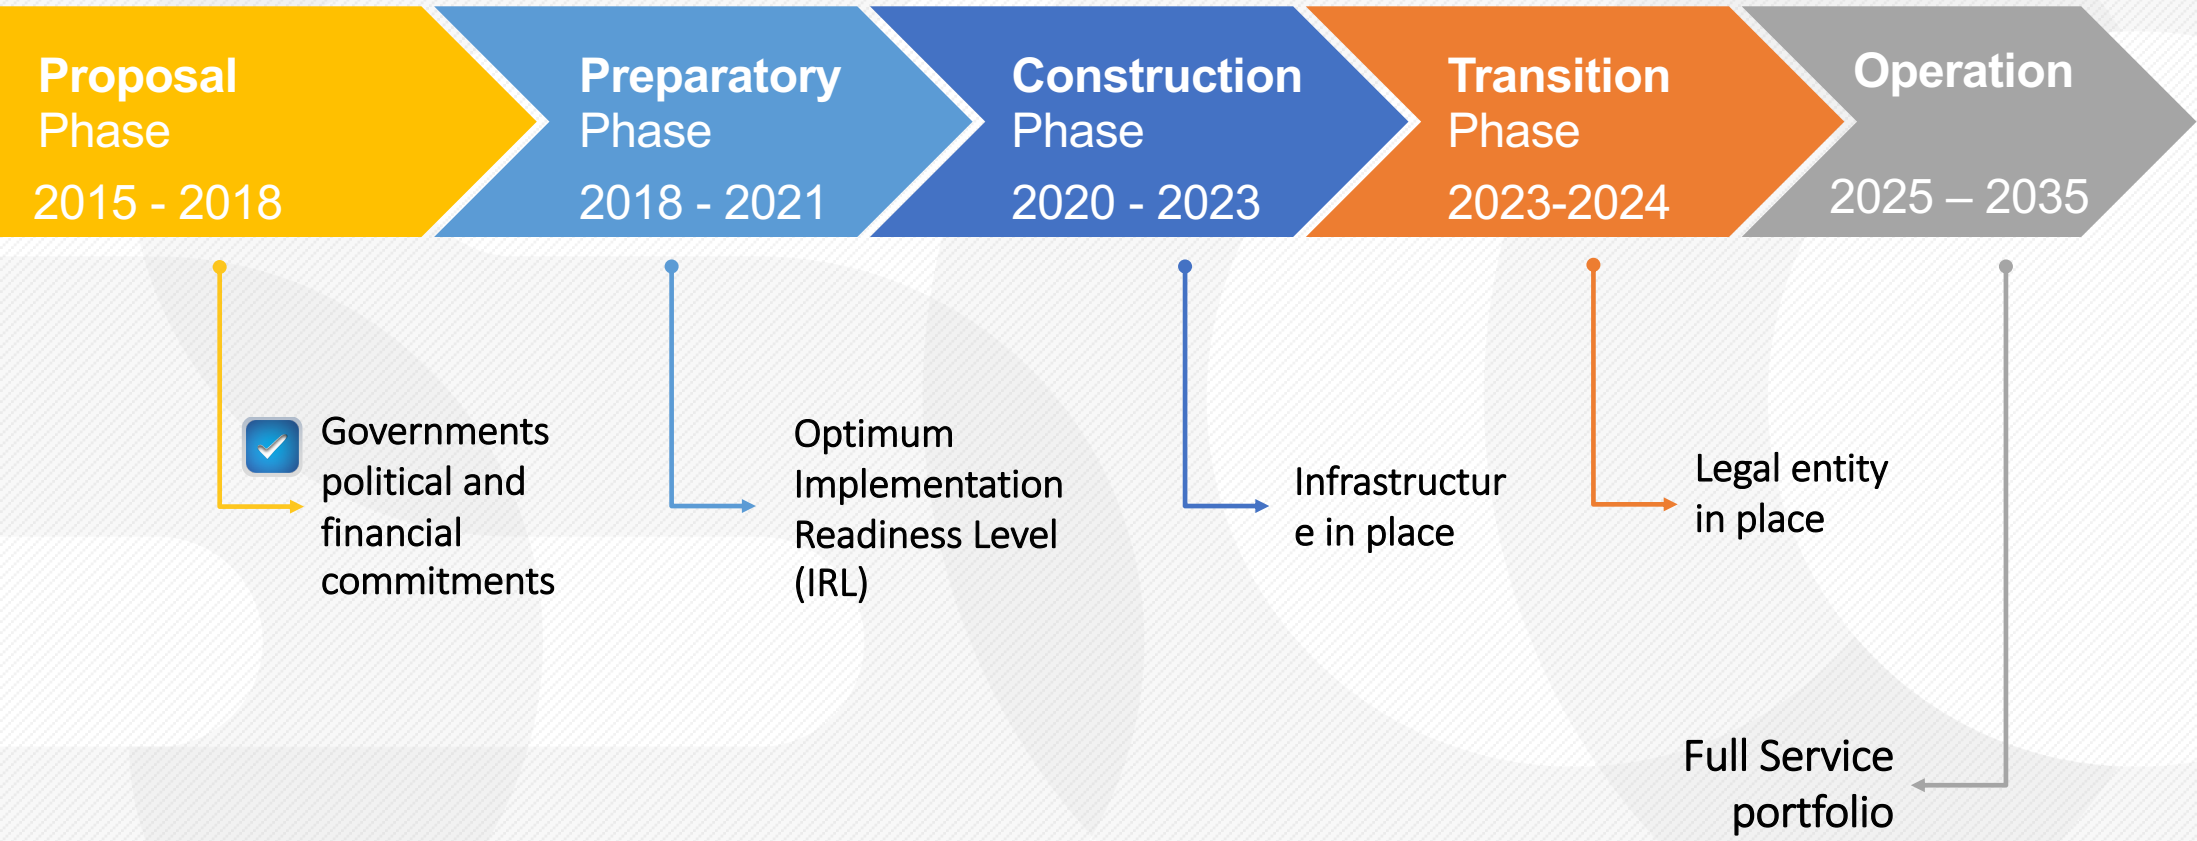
Proposal Phase
2015 - 2018

Preparatory Phase
2018 - 2021

Construction Phase
2020 - 2023

Transition Phase
2023-2024

Operation
2025 – 2035

Governments political and financial commitments

Optimum Implementation Readiness Level (IRL)

Infrastructur e in place

Legal entity in place

Full Service portfolio